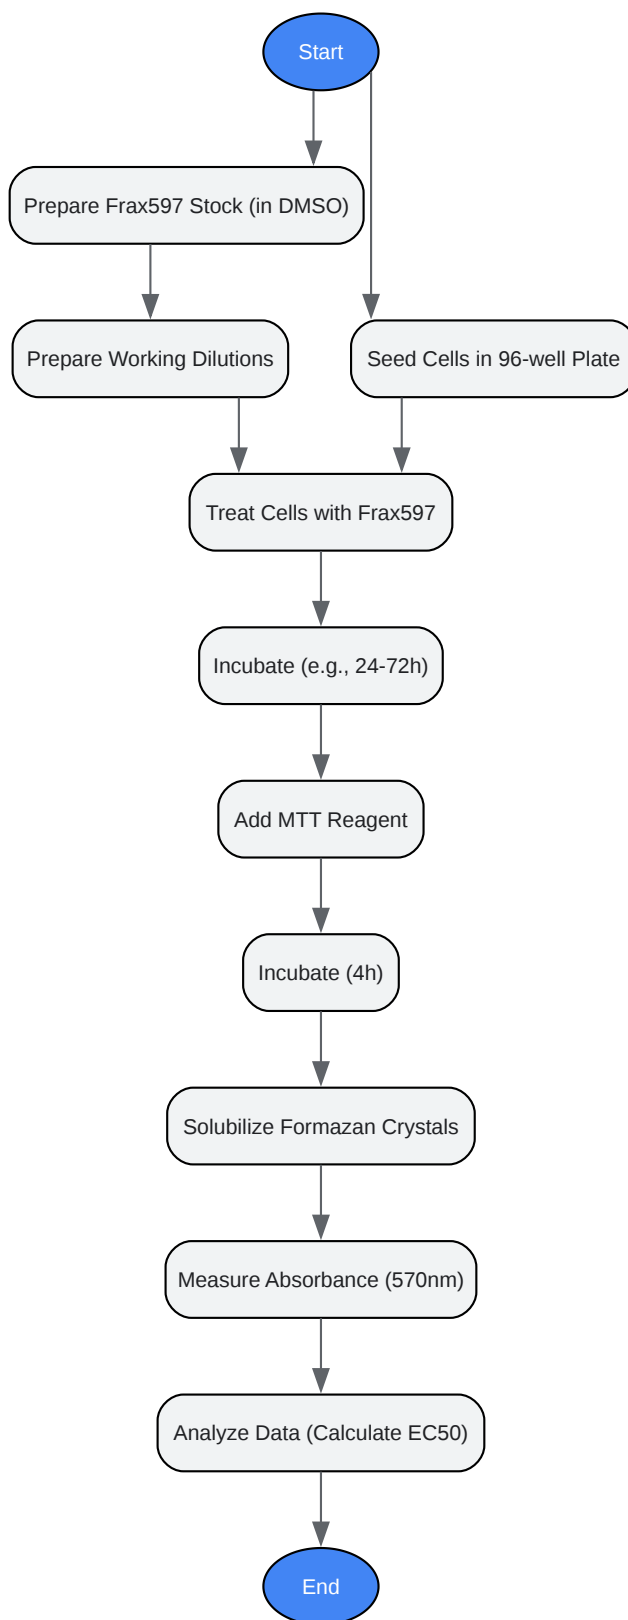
Start

Prepare Frax597 Stock (in DMSO)

Prepare Working Dilutions

Seed Cells in 96-well Plate

Treat Cells with Frax597

Incubate (e.g., 24-72h)

Add MTT Reagent

Incubate (4h)

Solubilize Formazan Crystals

Measure Absorbance (570nm)

Analyze Data (Calculate EC50)

End